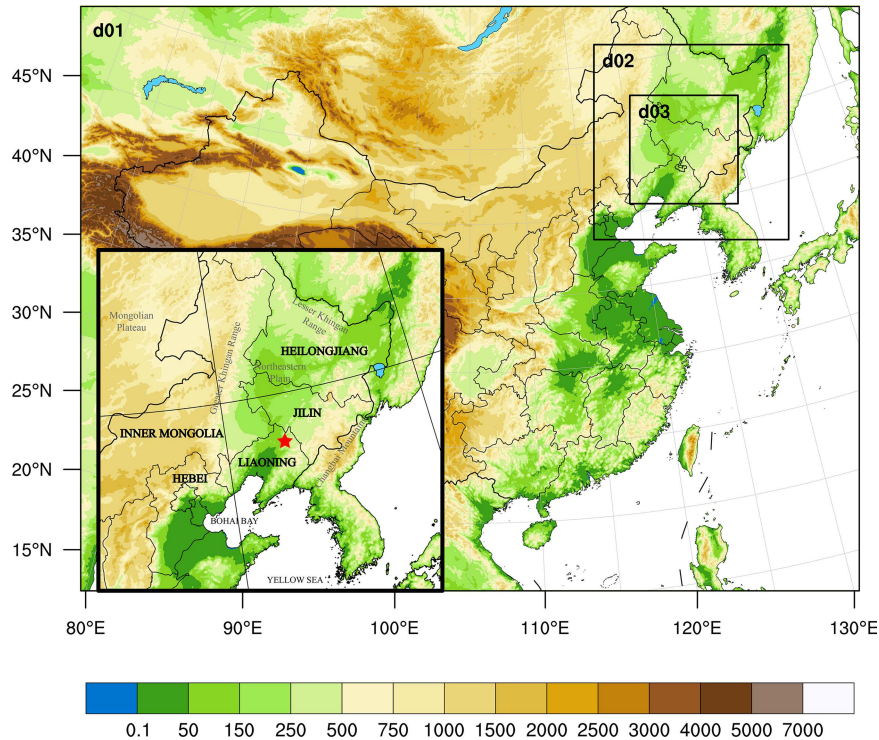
d01

d02

d03

45°N
40°N
35°N
30°N
25°N
20°N
15°N

Mongolian Plateau

Greater Khingan Range

Lesser Khingan Range

HEILONGJIANG

Northeastern Plain

JILIN

INNER MONGOLIA

LIAONING

Changbai Mountains

HEBEI

BOHAI BAY

YELLOW SEA

80°E 90°E 100°E 110°E 120°E 130°E

0.1 50 150 250 500 750 1000 1500 2000 2500 3000 4000 5000 7000